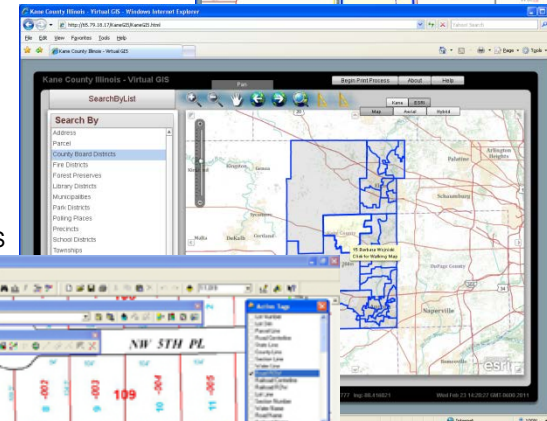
Kane County Illinois - Virtual GIS - Windows Internet Explorer

http://65.79.18.17/KaneGIS/KaneGIS.html

File Edit View Favorites Tools Help

Kane County Illinois - Virtual GIS

Kane County Illinois - Virtual GIS

Begin Print Process About Help

SearchByList

Pan

Kane ESRI

Map Aerial Hybrid

Search By

Address
Parcel
County Board Districts
Fire Districts
Forest Preserves
Library Districts
Municipalities
Park Districts
Polling Places
Precincts
School Districts
Townships

Palatine

Arlington Heights

Schaumburg

Naperville

Active Tags

NW 5TH PL

109

esri

Wed Feb 23 14:20:27 GMT-0600 2011